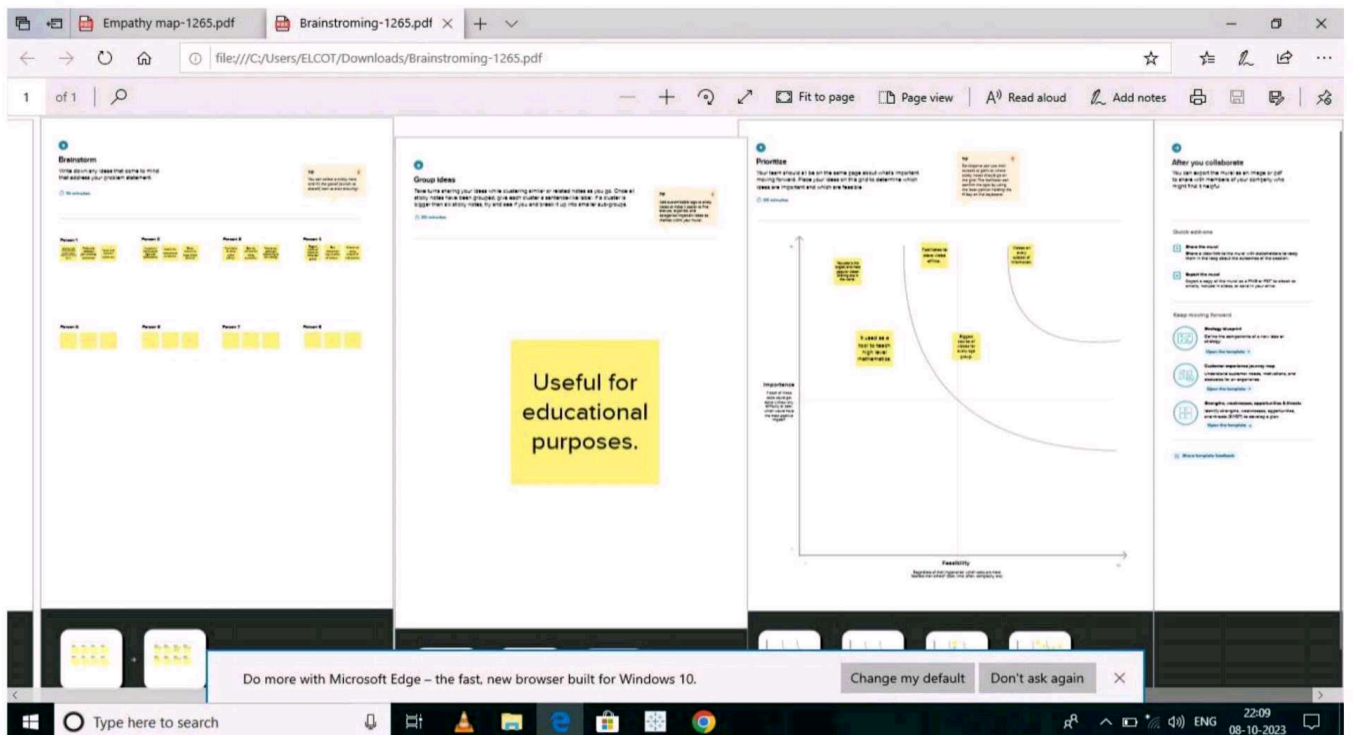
Empathy map-1265.pdf
Brainstroming-1265.pdf
file:///C:/Users/ELCOT/Downloads/Brainstroming-1265.pdf
1 of 1
Fit to page
Page view
Read aloud
Add notes

Brainstorm
Write down any ideas that come to mind that address your problem statement.
10 minutes

Person 1
Person 2
Person 3
Person 4
Person 5
Person 6
Person 7
Person 8

Group ideas
Take turns sharing your ideas while clustering similar or related notes as you go. Once all sticky notes have been grouped, give each cluster a sentence-like label. If a cluster is bigger than six sticky notes, try and see if you and break it up into smaller sub-groups.
20 minutes

Useful for educational purposes.

Prioritize
Your team should all be on the same page about what's important moving forward. Place your ideas on this grid to determine which ideas are important and which are feasible.
20 minutes

It used as a tool to teach high level mathematics

Importance
Feasibility

After you collaborate
You can export the mural as an image or pdf to share with members of your company who might find it helpful.

Quick add-ons
Share the mural
Export the mural
Keep moving forward
Strategy blueprint
Open the template
Customer experience journey map
Open the template
Strengths, weaknesses, opportunities & threats
Open the template
Share template feedback

Do more with Microsoft Edge – the fast, new browser built for Windows 10.
Change my default
Don't ask again

Type here to search
ENG
22:09
08-10-2023